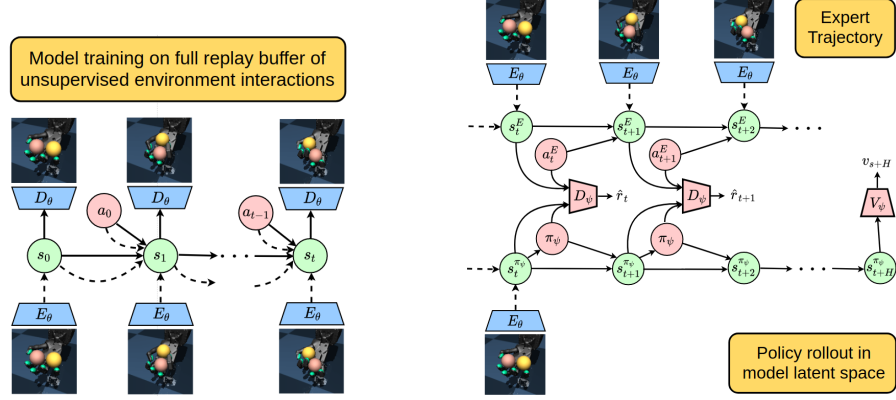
Model training on full replay buffer of unsupervised environment interactions

$D_\theta$ $D_\theta$ $D_\theta$

$a_0$ $a_{t-1}$

$s_0$ $s_1$ $\cdots$ $s_t$

$E_\theta$ $E_\theta$ $E_\theta$

Expert Trajectory

$E_\theta$ $E_\theta$ $E_\theta$

$s_t^E$ $s_{t+1}^E$ $s_{t+2}^E$ $\cdots$

$a_t^E$ $a_{t+1}^E$

$D_\psi$ $\hat{r}_t$ $D_\psi$ $\hat{r}_{t+1}$

$v_{s+H}$

$V_\psi$

$\pi_\psi$ $\pi_\psi$ $\pi_\psi$

$s_t^{\pi_\psi}$ $s_{t+1}^{\pi_\psi}$ $s_{t+2}^{\pi_\psi}$ $\cdots$ $s_{t+H}^{\pi_\psi}$

$E_\theta$

Policy rollout in model latent space